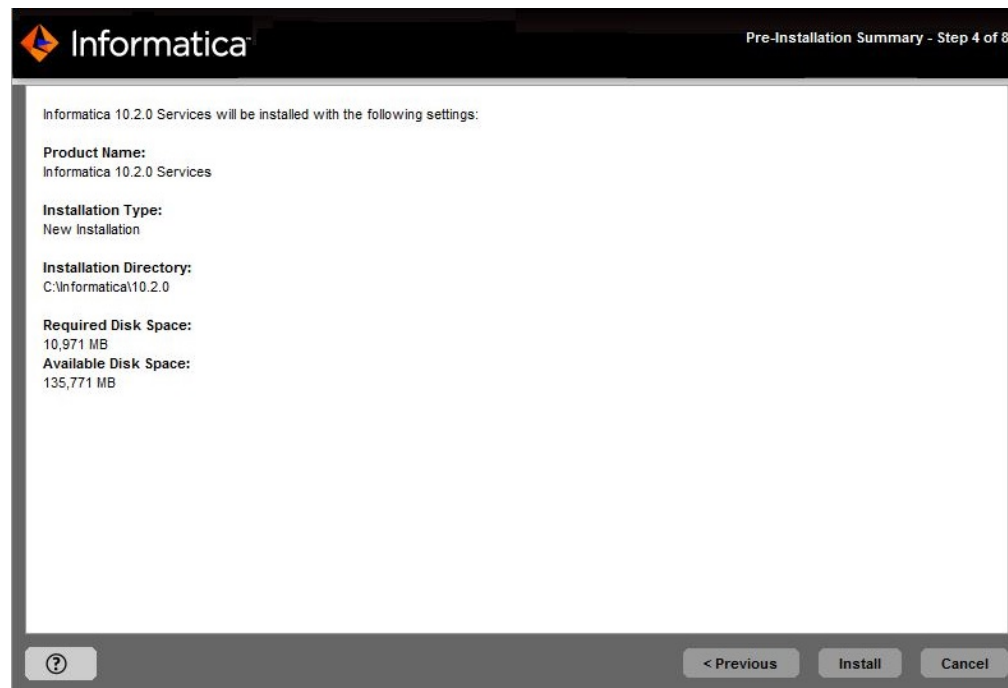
Informatica

Pre-Installation Summary - Step 4 of 8

Informatica 10.2.0 Services will be installed with the following settings:

Product Name:
Informatica 10.2.0 Services

Installation Type:
New Installation

Installation Directory:
C:\Informatica\10.2.0

Required Disk Space:
10,971 MB
Available Disk Space:
135,771 MB

?

< Previous

Install

Cancel